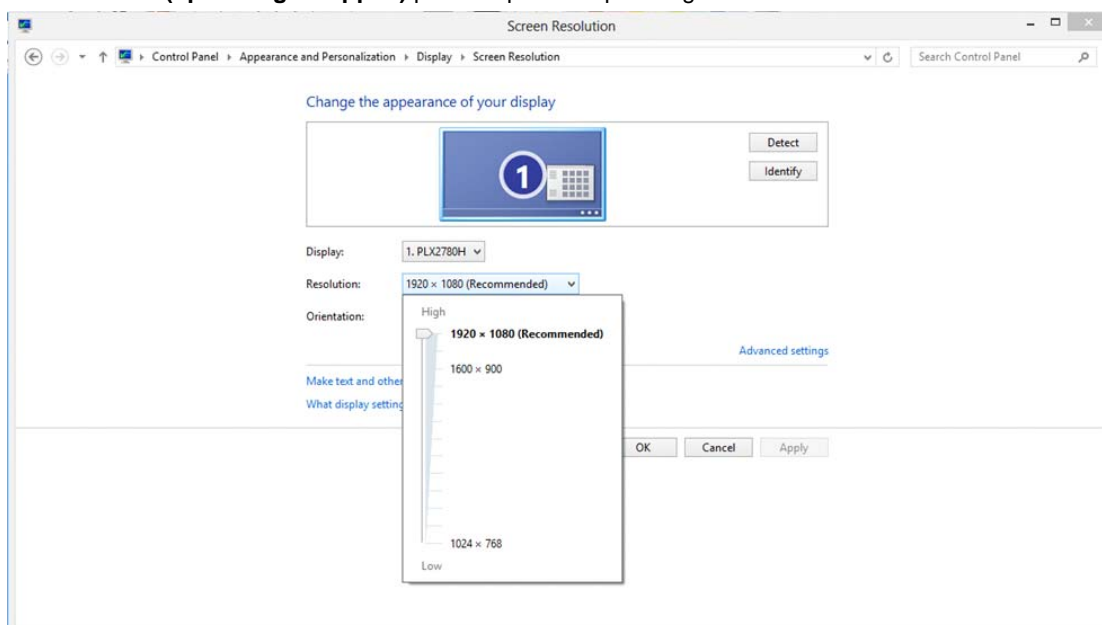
Screen Resolution

Control Panel ▸ Appearance and Personalization ▸ Display ▸ Screen Resolution

Search Control Panel

Change the appearance of your display

Detect

Identify

1

Display: 1. PLX2780H

Resolution: 1920 × 1080 (Recommended)

Orientation:

High

1920 × 1080 (Recommended)

1600 × 900

1024 × 768

Low

Advanced settings

Make text and other

What display setting

OK

Cancel

Apply